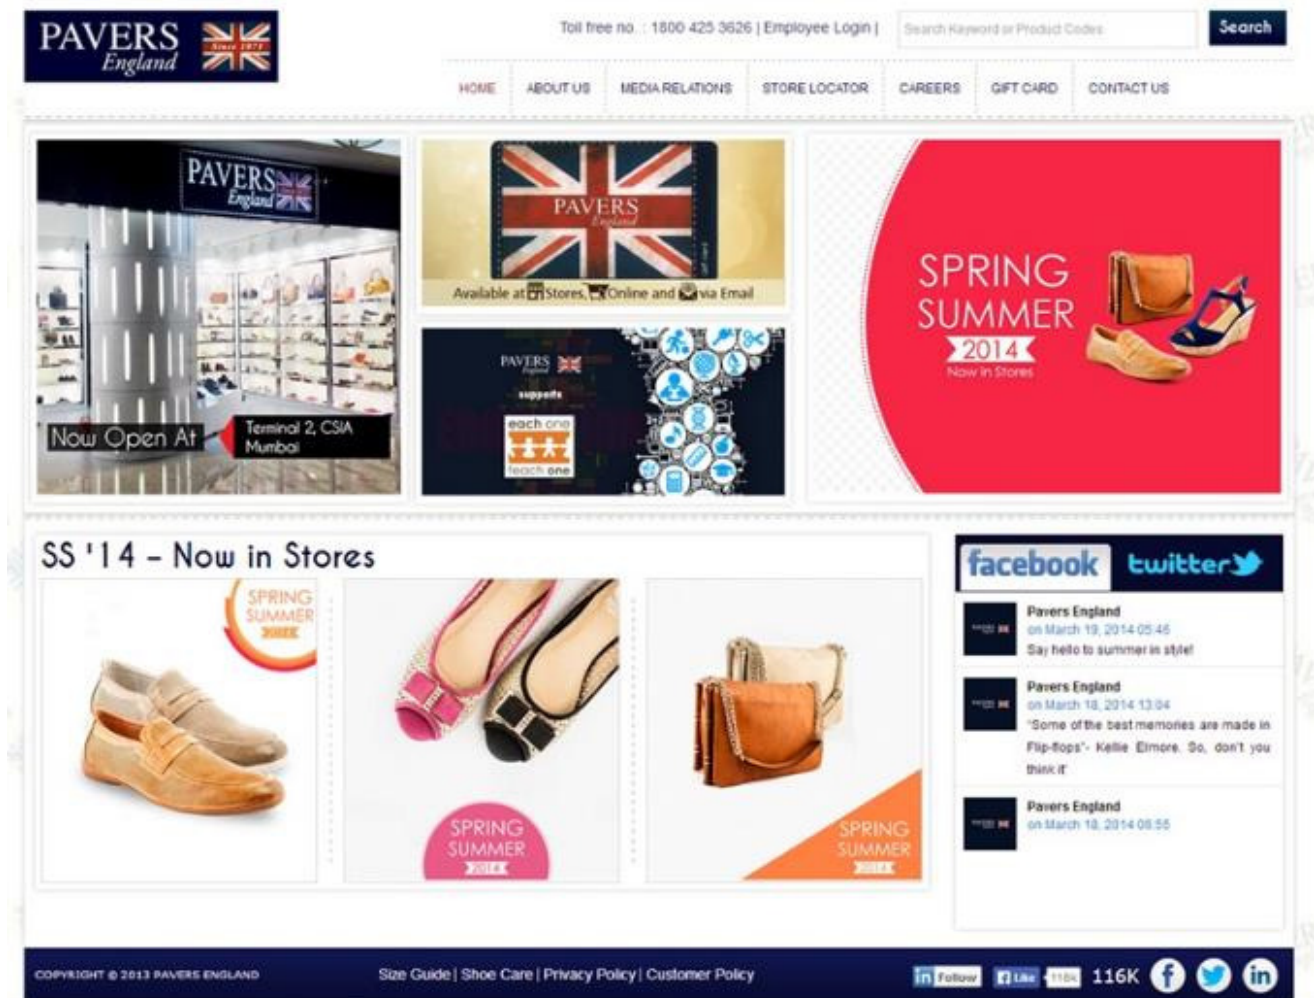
PAVERS England Since 1971

Toll free no. : 1800 425 3626 | Employee Login |

Search Keyword or Product Codes

Search

HOME | ABOUT US | MEDIA RELATIONS | STORE LOCATOR | CAREERS | GIFT CARD | CONTACT US

PAVERS England

Now Open At

Terminal 2, CSIA Mumbai

PAVERS England

Available at Stores, Online and via Email

PAVERS England

supports

each one teach one

SPRING SUMMER 2014

Now in Stores

SS '14 - Now in Stores

SPRING SUMMER 2014

SPRING SUMMER 2014

SPRING SUMMER 2014

facebook twitter

Pavers England
on March 19, 2014 05:46
Say hello to summer in style!

Pavers England
on March 18, 2014 13:04
"Some of the best memories are made in Flip-flops"- Kellie Elmore. So, don't you think it'

Pavers England
on March 18, 2014 08:55

COPYRIGHT © 2013 PAVERS ENGLAND

Size Guide | Shoe Care | Privacy Policy | Customer Policy

in Follow

Like 116K

116K